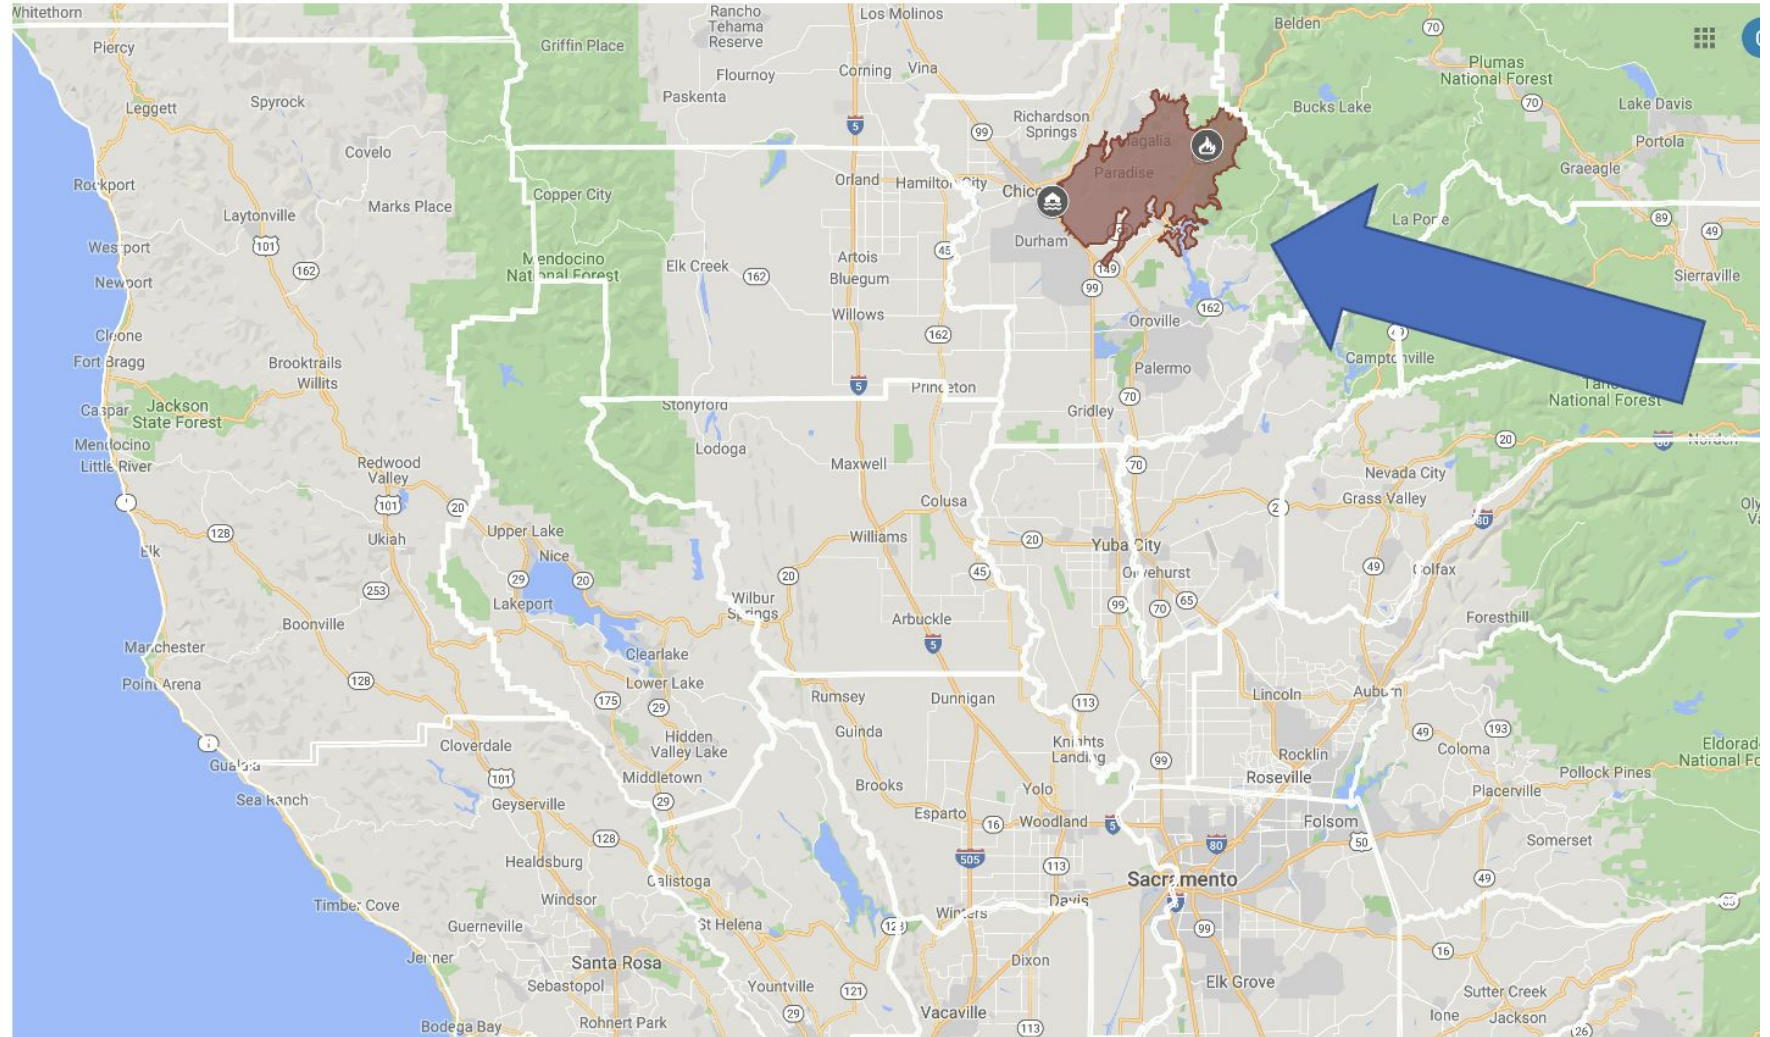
Whitethorn
Piercy
Leggett
Spyrock
Covelo
Rockport
Laytonville
Marks Place
Westport
Newport
Cleone
Fort Bragg
Brooktrails
Willits
Caspar
Jackson State Forest
Mendocino
Little River
Redwood Valley
Ukiah
Elk
Boonville
Manchester
Point Arena
Gualala
Sea Ranch
Cloverdale
Geyserville
Healdsburg
Windsor
Timber Cove
Guerneville
Jenner
Santa Rosa
Sebastopol
Rohnert Park
Bodega Bay
Griffin Place
Rancho Tehama Reserve
Flournoy
Paskenta
Copper City
Mendocino National Forest
Elk Creek
Stonyford
Lodoga
Upper Lake
Nice
Lakeport
Clearlake
Lower Lake
Hidden Valley Lake
Middletown
Calistoga
St Helena
Yountville
Wilbur Springs
Los Molinos
Corning
Vina
Orland
Hamilton City
Artois
Bluegum
Willows
Princeton
Maxwell
Colusa
Williams
Arbuckle
Rumsey
Guinda
Dunnigan
Brooks
Esparto
Winters
Vacaville
Richardson Springs
Chico
Durham
Magalia
Paradise
Oroville
Palermo
Gridley
Yuba City
Olivehurst
Knights Landing
Yolo
Woodland
Davis
Dixon
Sacramento
Elk Grove
Belden
Plumas National Forest
Bucks Lake
Lake Davis
Portola
Graeagle
La Porte
Sierraville
Camptonville
Tahoe National Forest
Nevada City
Grass Valley
Colfax
Foresthill
Lincoln
Auburn
Rocklin
Roseville
Coloma
Folsom
Placerville
Pollock Pines
Eldorado National Fo
Somerset
Sutter Creek
Jackson
Ione
Norden
5
99
45
162
149
70
20
101
128
253
29
175
113
80
505
16
121
65
2
49
193
50
26